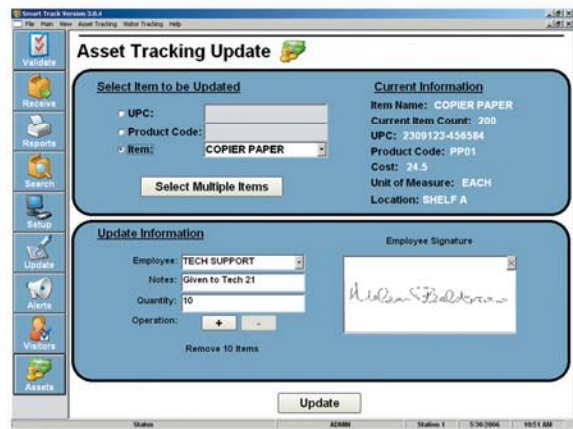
Smart Track Version 3.0.4
File Main View Asset Tracking Visitor Tracking Help

Validate
Receive
Reports
Search
Setup
Update
Alerts
Visitors
Assets

Asset Tracking Update

Select Item to be Updated
UPC:
Product Code:
Item: COPIER PAPER
Select Multiple Items

Current Information
Item Name: COPIER PAPER
Current Item Count: 200
UPC: 2309123-456584
Product Code: PP01
Cost: 24.5
Unit of Measure: EACH
Location: SHELF A

Update Information
Employee: TECH SUPPORT
Notes: Given to Tech 21
Quantity: 10
Operation: + -
Remove 10 Items

Employee Signature
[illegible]

Update

Status ADMIN Station 1 5/30/2006 10:51 AM